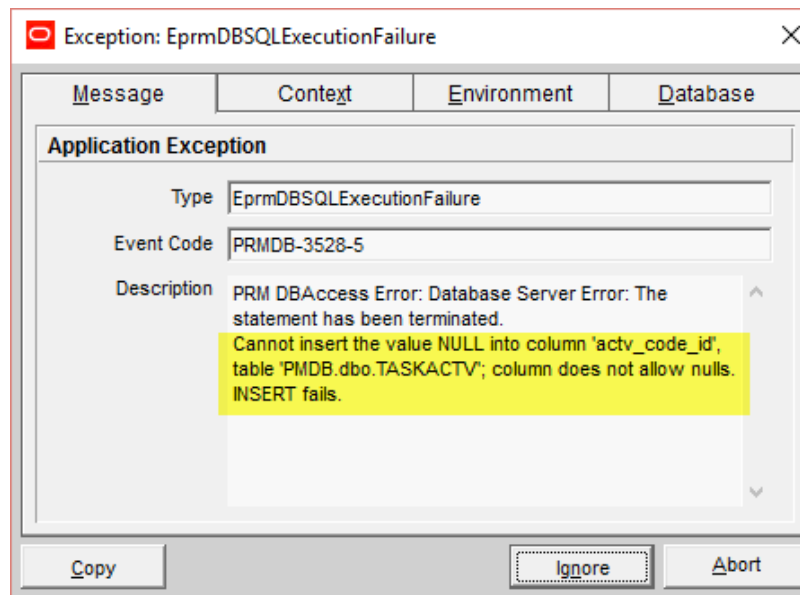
Exception: EprmDBSQLExecutionFailure

Message | Context | Environment | Database

Application Exception

Type EprmDBSQLExecutionFailure

Event Code PRMDB-3528-5

Description PRM DBAccess Error: Database Server Error: The statement has been terminated.
Cannot insert the value NULL into column 'actv_code_id', table 'PMDB.dbo.TASKACTV'; column does not allow nulls. INSERT fails.

Copy

Ignore

Abort